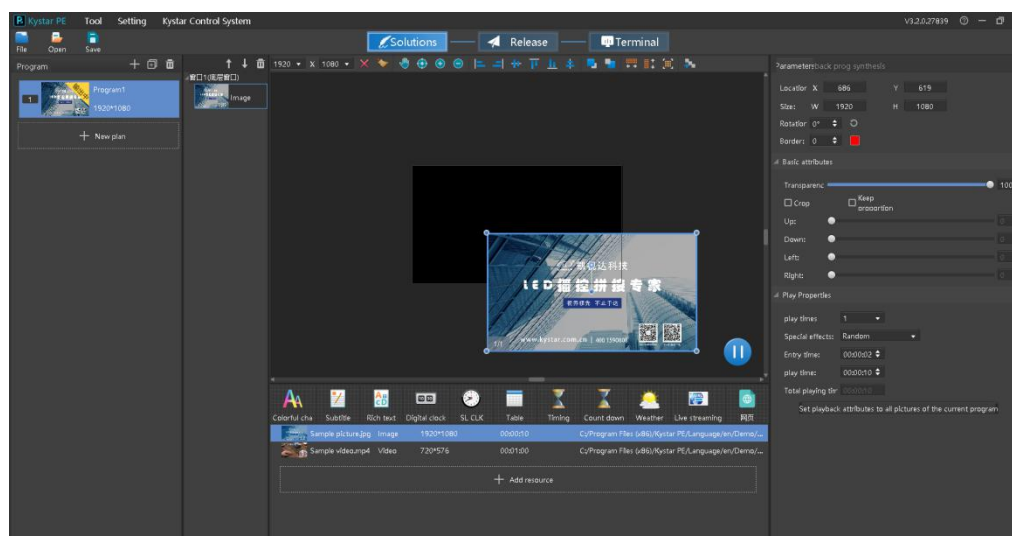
Kystar PE Tool Setting Kystar Control System
V3.2.0.27839

File Open Save

Solutions Release Terminal

Program

1 Program1 1920*1080

+ New plan

窗口1(底层窗口)

Image

1920 x 1080

Parameters:back prog synthesis

Location X 686 Y 619
Size: W 1920 H 1080
Rotation 0°
Border: 0

Basic attributes

Transparenc 100
Crop Keep proportion
Up:
Down:
Left:
Right:

Play Properties

play times 1
Special effects: Random
Entry time: 00:00:02
play time: 00:00:10
Total playing tir 00:00:10

Set playback attributes to all pictures of the current program

凯视达科技
LED播控拼接专家
www.kystar.com.cn | 400 159 0808

Colorful cha Subtitle Rich text Digital clock SL CLK Table Timing Count down Weather Live streaming 网页

| Sample picture.jpg | Image | 1920*1080 | 00:00:10 | C:/Program Files (x86)/Kystar PE/Language/en/Demo/... |
|---|---|---|---|---|
| Sample video.mp4 | Video | 720*576 | 00:01:00 | C:/Program Files (x86)/Kystar PE/Language/en/Demo/... |

+ Add resource